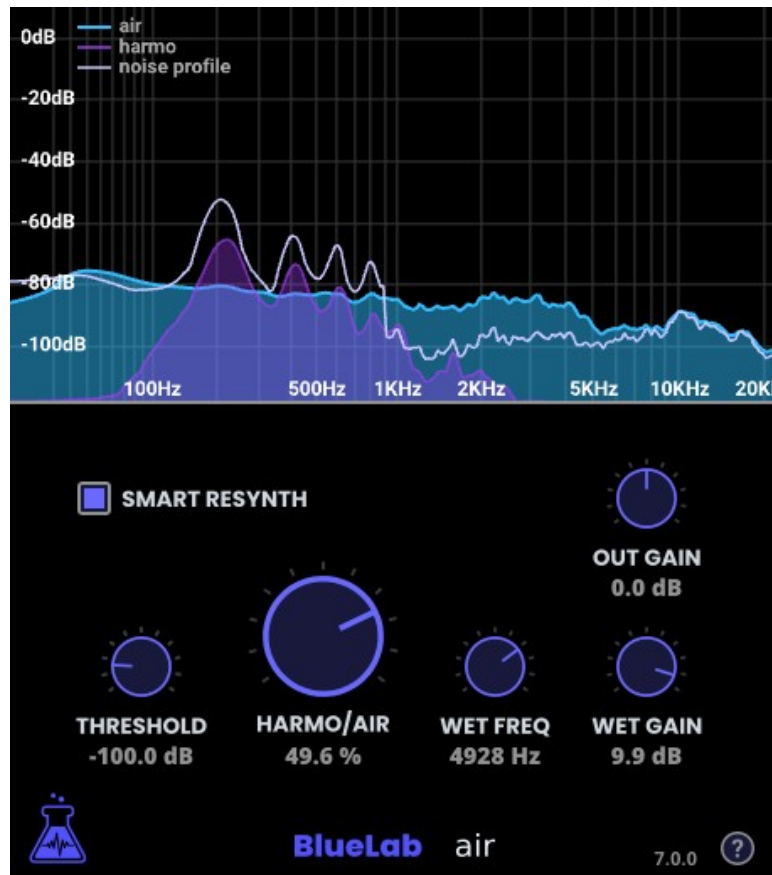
0dB
air
harmo
noise profile
-20dB
-40dB
-60dB
-80dB
-100dB
100Hz
500Hz
1KHz
2KHz
5KHz
10KHz
20K

SMART RESYNTH

OUT GAIN
0.0 dB

THRESHOLD
-100.0 dB

HARMO/AIR
49.6 %

WET FREQ
4928 Hz

WET GAIN
9.9 dB

BlueLab air
7.0.0
?